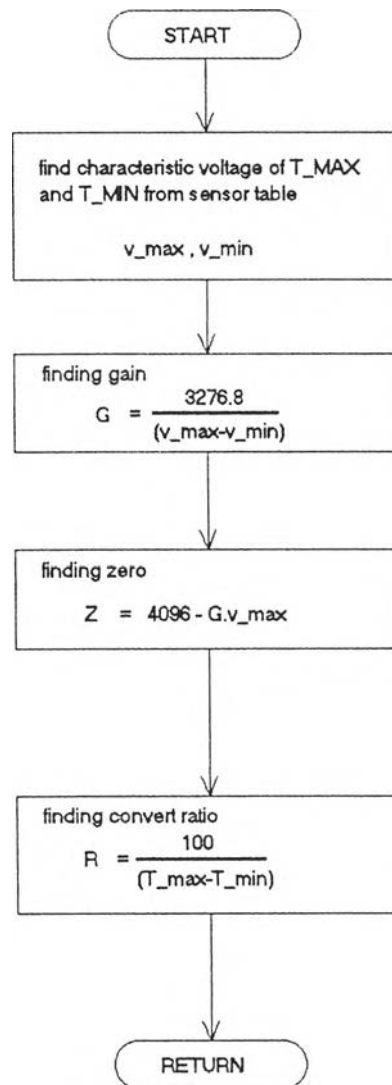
START

find characteristic voltage of T_MAX and T_MIN from sensor table

v_max , v_min

finding gain

$G = \frac{3276.8}{(v\_max-v\_min)}$

finding zero

$Z = 4096 - G.v\_max$

finding convert ratio

$R = \frac{100}{(T\_max-T\_min)}$

RETURN